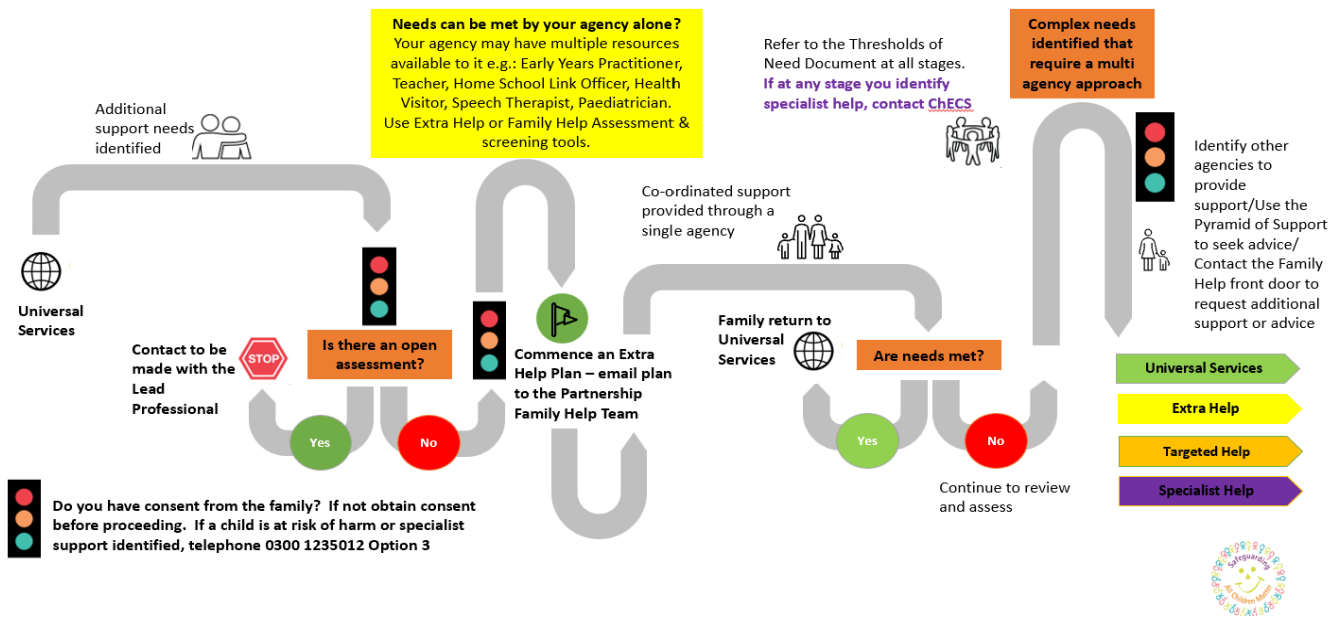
Additional support needs identified

Universal Services

Contact to be made with the Lead Professional

STOP

Is there an open assessment?

Yes

No

Needs can be met by your agency alone?
Your agency may have multiple resources available to it e.g.: Early Years Practitioner, Teacher, Home School Link Officer, Health Visitor, Speech Therapist, Paediatrician.
Use Extra Help or Family Help Assessment & screening tools.

Commence an Extra Help Plan – email plan to the Partnership Family Help Team

Co-ordinated support provided through a single agency

Refer to the Thresholds of Need Document at all stages.
If at any stage you identify specialist help, contact ChECS

Family return to Universal Services

Are needs met?

Yes

No

Continue to review and assess

Complex needs identified that require a multi agency approach

Identify other agencies to provide support/Use the Pyramid of Support to seek advice/ Contact the Family Help front door to request additional support or advice

Universal Services

Extra Help

Targeted Help

Specialist Help

Do you have consent from the family? If not obtain consent before proceeding. If a child is at risk of harm or specialist support identified, telephone 0300 1235012 Option 3

Safeguarding All Children Matter